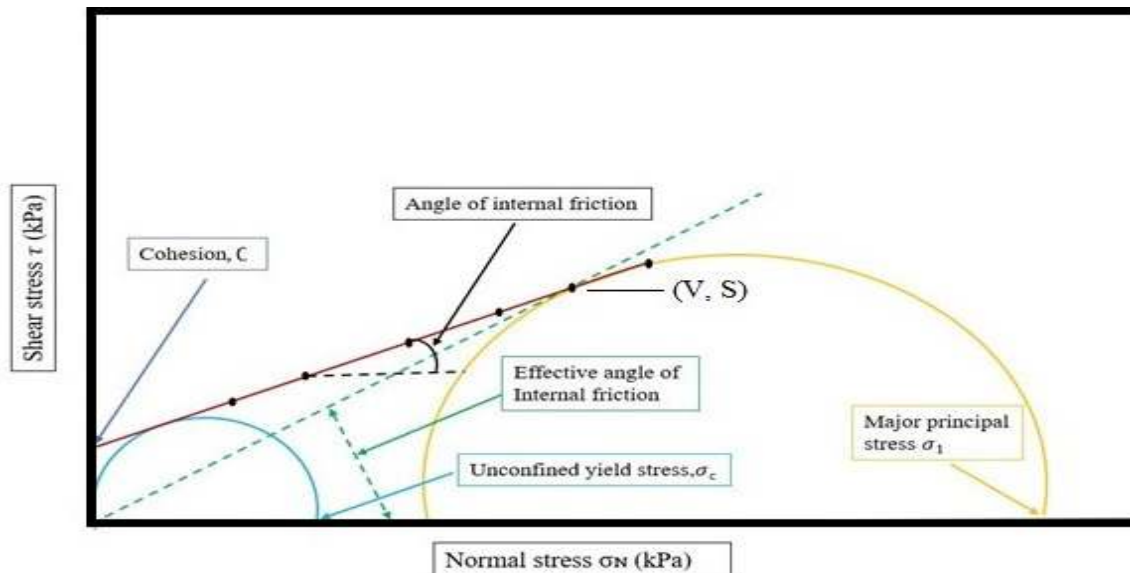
Angle of internal friction

Cohesion, C

(V, S)

Shear stress $\tau$ (kPa)

Effective angle of Internal friction

Major principal stress $\sigma_1$

Unconfined yield stress,$\sigma_c$

Normal stress $\sigma_N$ (kPa)